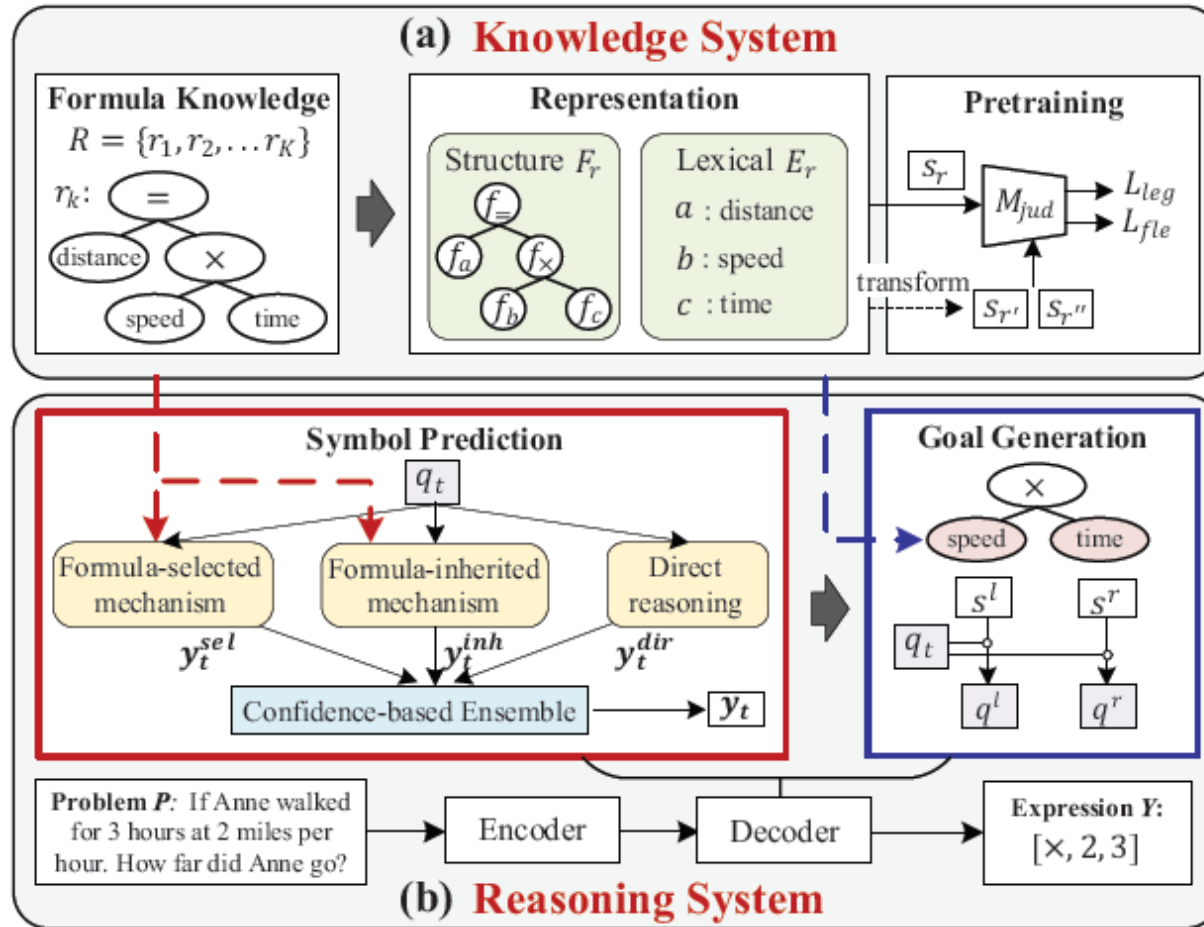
(a) Knowledge System

Formula Knowledge
$R = \{r_1, r_2, \ldots r_K\}$
$r_k$:
=
distance
×
speed
time

Representation
Structure $F_r$
$f_=$
$f_a$
$f_\times$
$f_b$
$f_c$
Lexical $E_r$
$a$ : distance
$b$ : speed
$c$ : time

Pretraining
$S_r$
$M_{jud}$
$L_{leg}$
$L_{fle}$
transform
$S_{r'}$
$S_{r''}$

Symbol Prediction
$q_t$
Formula-selected mechanism
Formula-inherited mechanism
Direct reasoning
$y_t^{sel}$
$y_t^{inh}$
$y_t^{dir}$
Confidence-based Ensemble
$y_t$

Goal Generation
×
speed
time
$s^l$
$s^r$
$q_t$
$q^l$
$q^r$

Problem P: If Anne walked for 3 hours at 2 miles per hour. How far did Anne go?
Encoder
Decoder
Expression Y:
$[\times, 2, 3]$

(b) Reasoning System